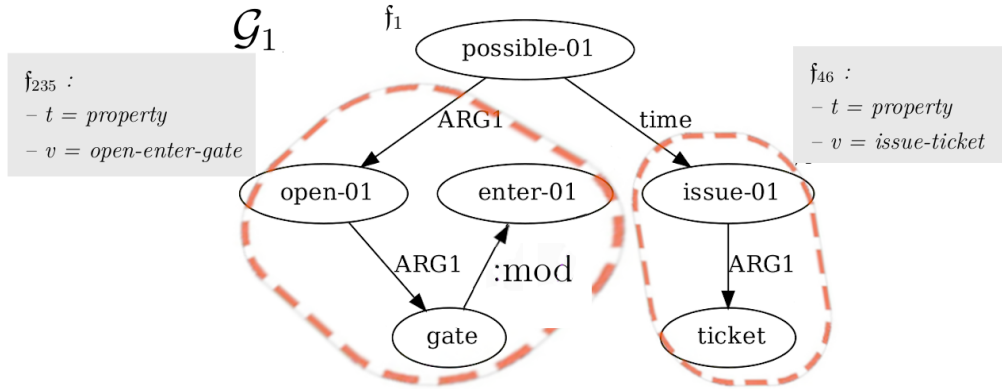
$\mathcal{G}_1$

$\mathfrak{f}_1$

possible-01

$\mathfrak{f}_{235}$ :
– $t$ = *property*
– $v$ = *open-enter-gate*

$\mathfrak{f}_{46}$ :
– $t$ = *property*
– $v$ = *issue-ticket*

ARG1

time

open-01

enter-01

issue-01

ARG1

:mod

ARG1

gate

ticket